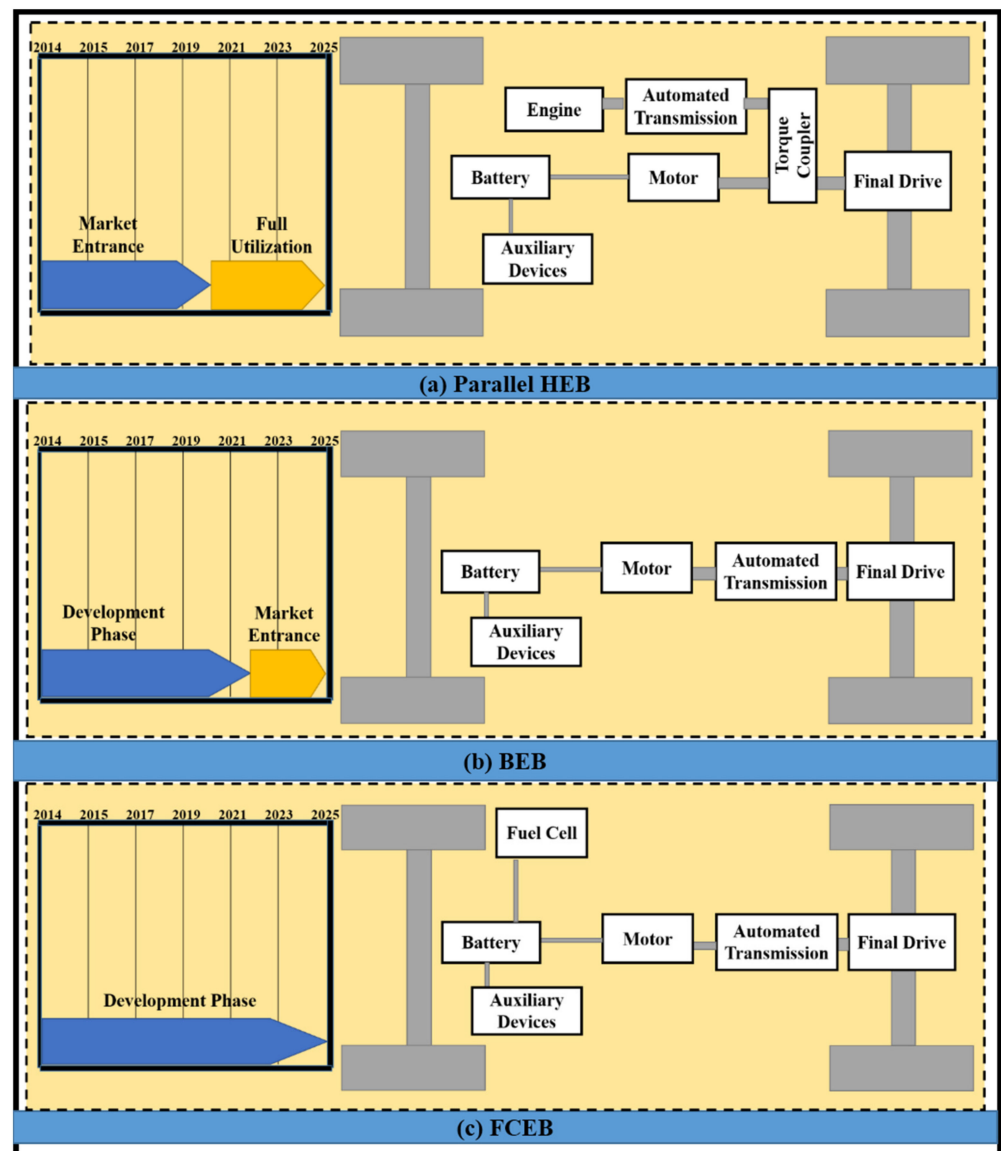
2014 2015 2017 2019 2021 2023 2025

Market Entrance

Full Utilization

Engine

Automated Transmission

Torque Coupler

Battery

Motor

Final Drive

Auxiliary Devices

(a) Parallel HEB

2014 2015 2017 2019 2021 2023 2025

Development Phase

Market Entrance

Battery

Motor

Automated Transmission

Final Drive

Auxiliary Devices

(b) BEB

2014 2015 2017 2019 2021 2023 2025

Fuel Cell

Development Phase

Battery

Motor

Automated Transmission

Final Drive

Auxiliary Devices

(c) FCEB